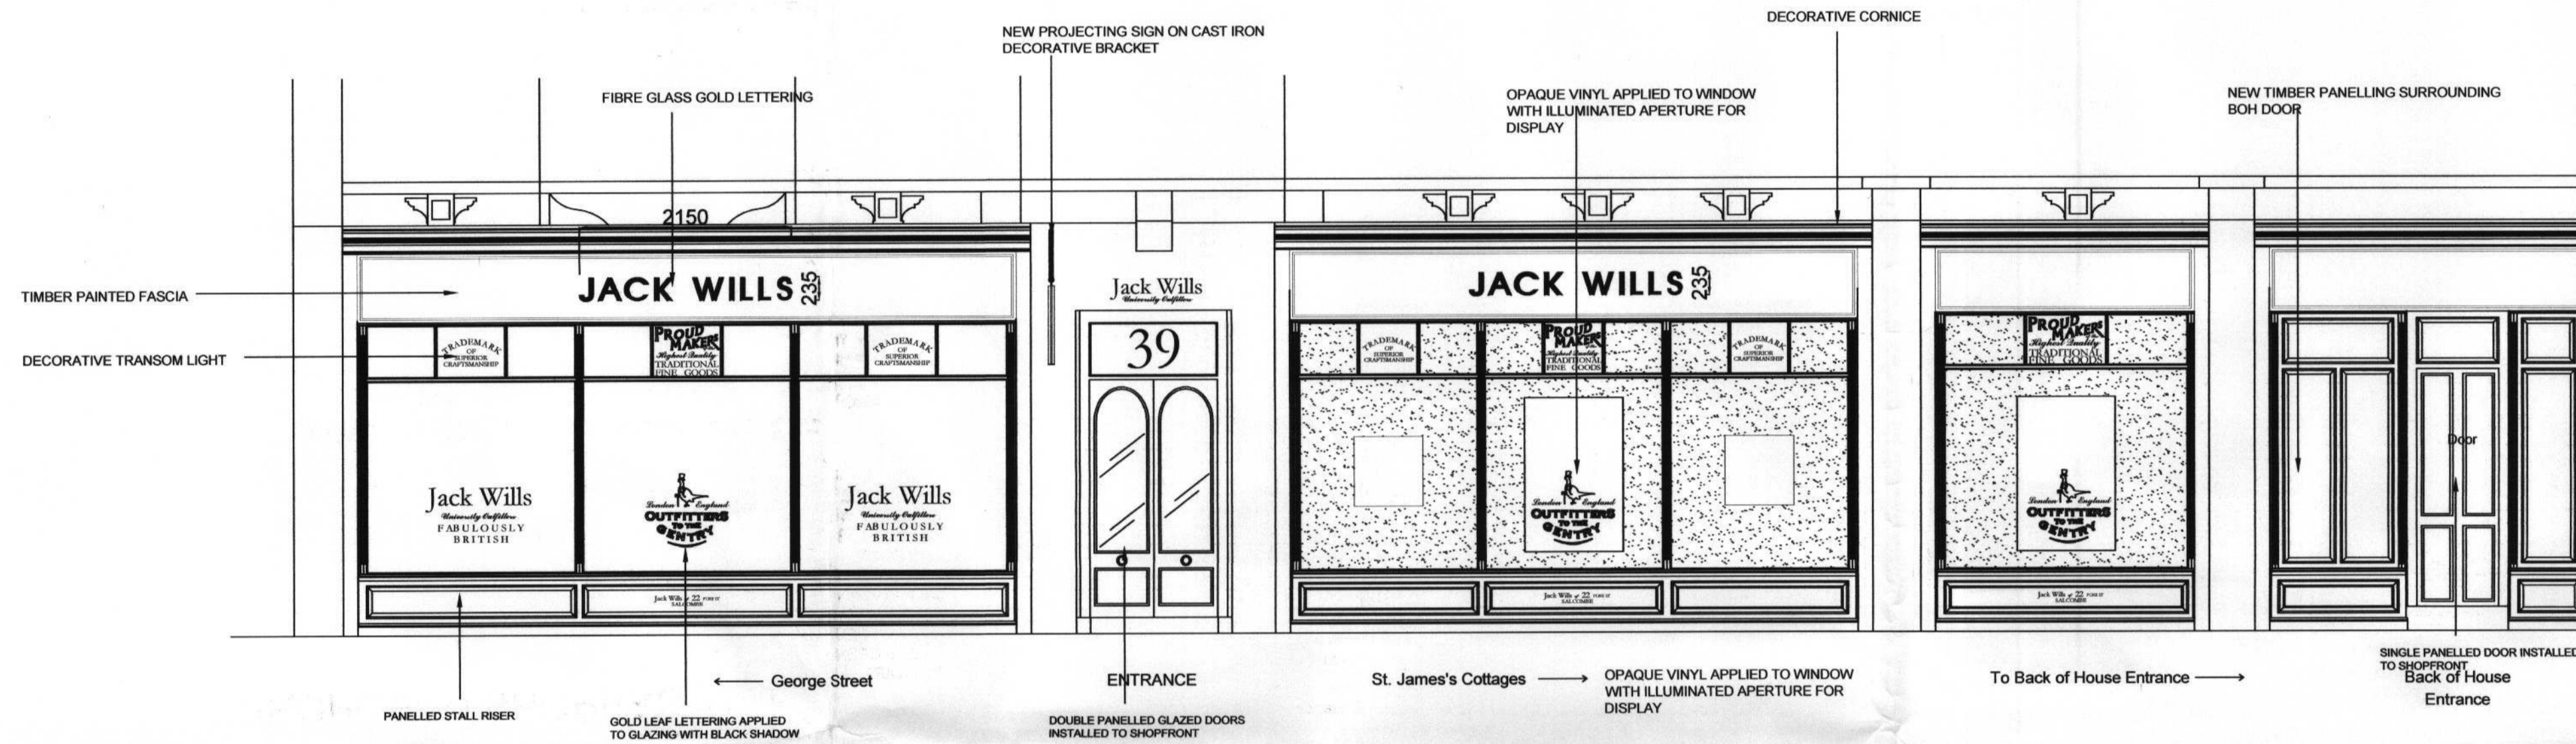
NEW PROJECTING SIGN ON CAST IRON DECORATIVE BRACKET

DECORATIVE CORNICE

FIBRE GLASS GOLD LETTERING

OPAQUE VINYL APPLIED TO WINDOW WITH ILLUMINATED APERTURE FOR DISPLAY

NEW TIMBER PANELLING SURROUNDING BOH DOOR

2150

TIMBER PAINTED FASCIA

JACK WILLS 235

Jack Wills
University Outfitters

39

JACK WILLS 235

DECORATIVE TRANSOM LIGHT

TRADEMARK OF SUPERIOR CRAFTSMANSHIP

PROUD MAKERS
Highest Quality
TRADITIONAL FINE GOODS

TRADEMARK OF SUPERIOR CRAFTSMANSHIP

TRADEMARK OF SUPERIOR CRAFTSMANSHIP

PROUD MAKERS
Highest Quality
TRADITIONAL FINE GOODS

TRADEMARK OF SUPERIOR CRAFTSMANSHIP

PROUD MAKERS
Highest Quality
TRADITIONAL FINE GOODS

Door

Jack Wills
University Outfitters
FABULOUSLY BRITISH

London England
OUTFITTERS TO THE GENTRY

Jack Wills
University Outfitters
FABULOUSLY BRITISH

London England
OUTFITTERS TO THE GENTRY

London England
OUTFITTERS TO THE GENTRY

Jack Wills of 22 FORE ST SALCOMBE

Jack Wills of 22 FORE ST SALCOMBE

Jack Wills of 22 FORE ST SALCOMBE

SINGLE PANELLED DOOR INSTALLED TO SHOPFRONT

← George Street

ENTRANCE

St. James's Cottages →

OPAQUE VINYL APPLIED TO WINDOW WITH ILLUMINATED APERTURE FOR DISPLAY

To Back of House Entrance →

Back of House Entrance

PANELLED STALL RISER

GOLD LEAF LETTERING APPLIED TO GLAZING WITH BLACK SHADOW

DOUBLE PANELLED GLAZED DOORS INSTALLED TO SHOPFRONT